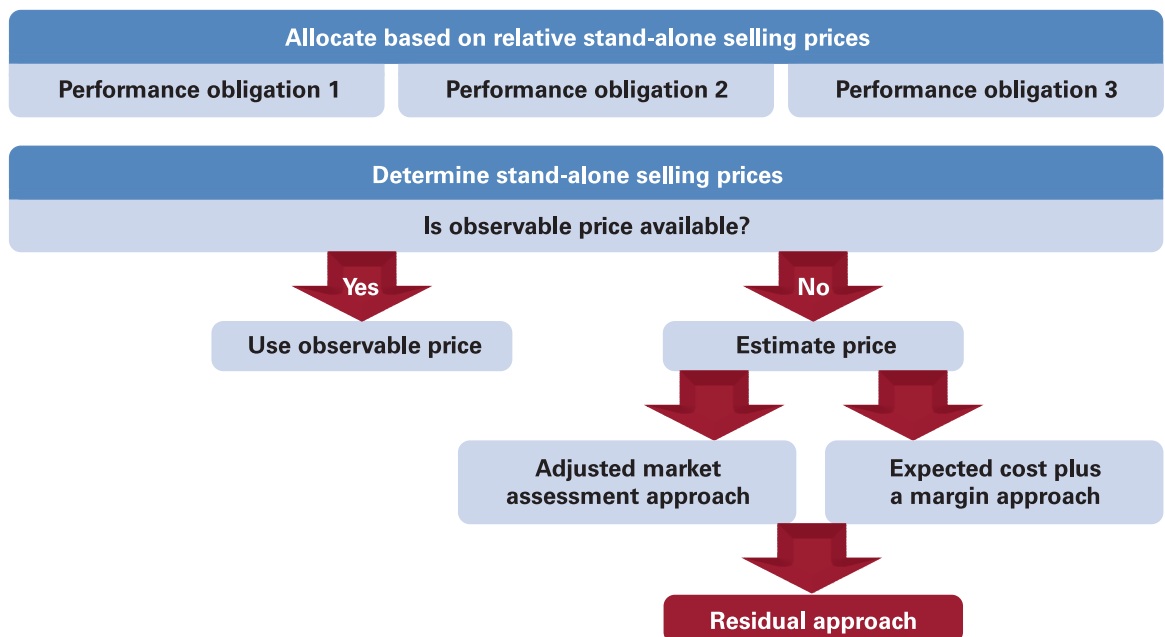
Allocate based on relative stand-alone selling prices

Performance obligation 1

Performance obligation 2

Performance obligation 3

Determine stand-alone selling prices

Is observable price available?

Yes

No

Use observable price

Estimate price

Adjusted market assessment approach

Expected cost plus a margin approach

Residual approach